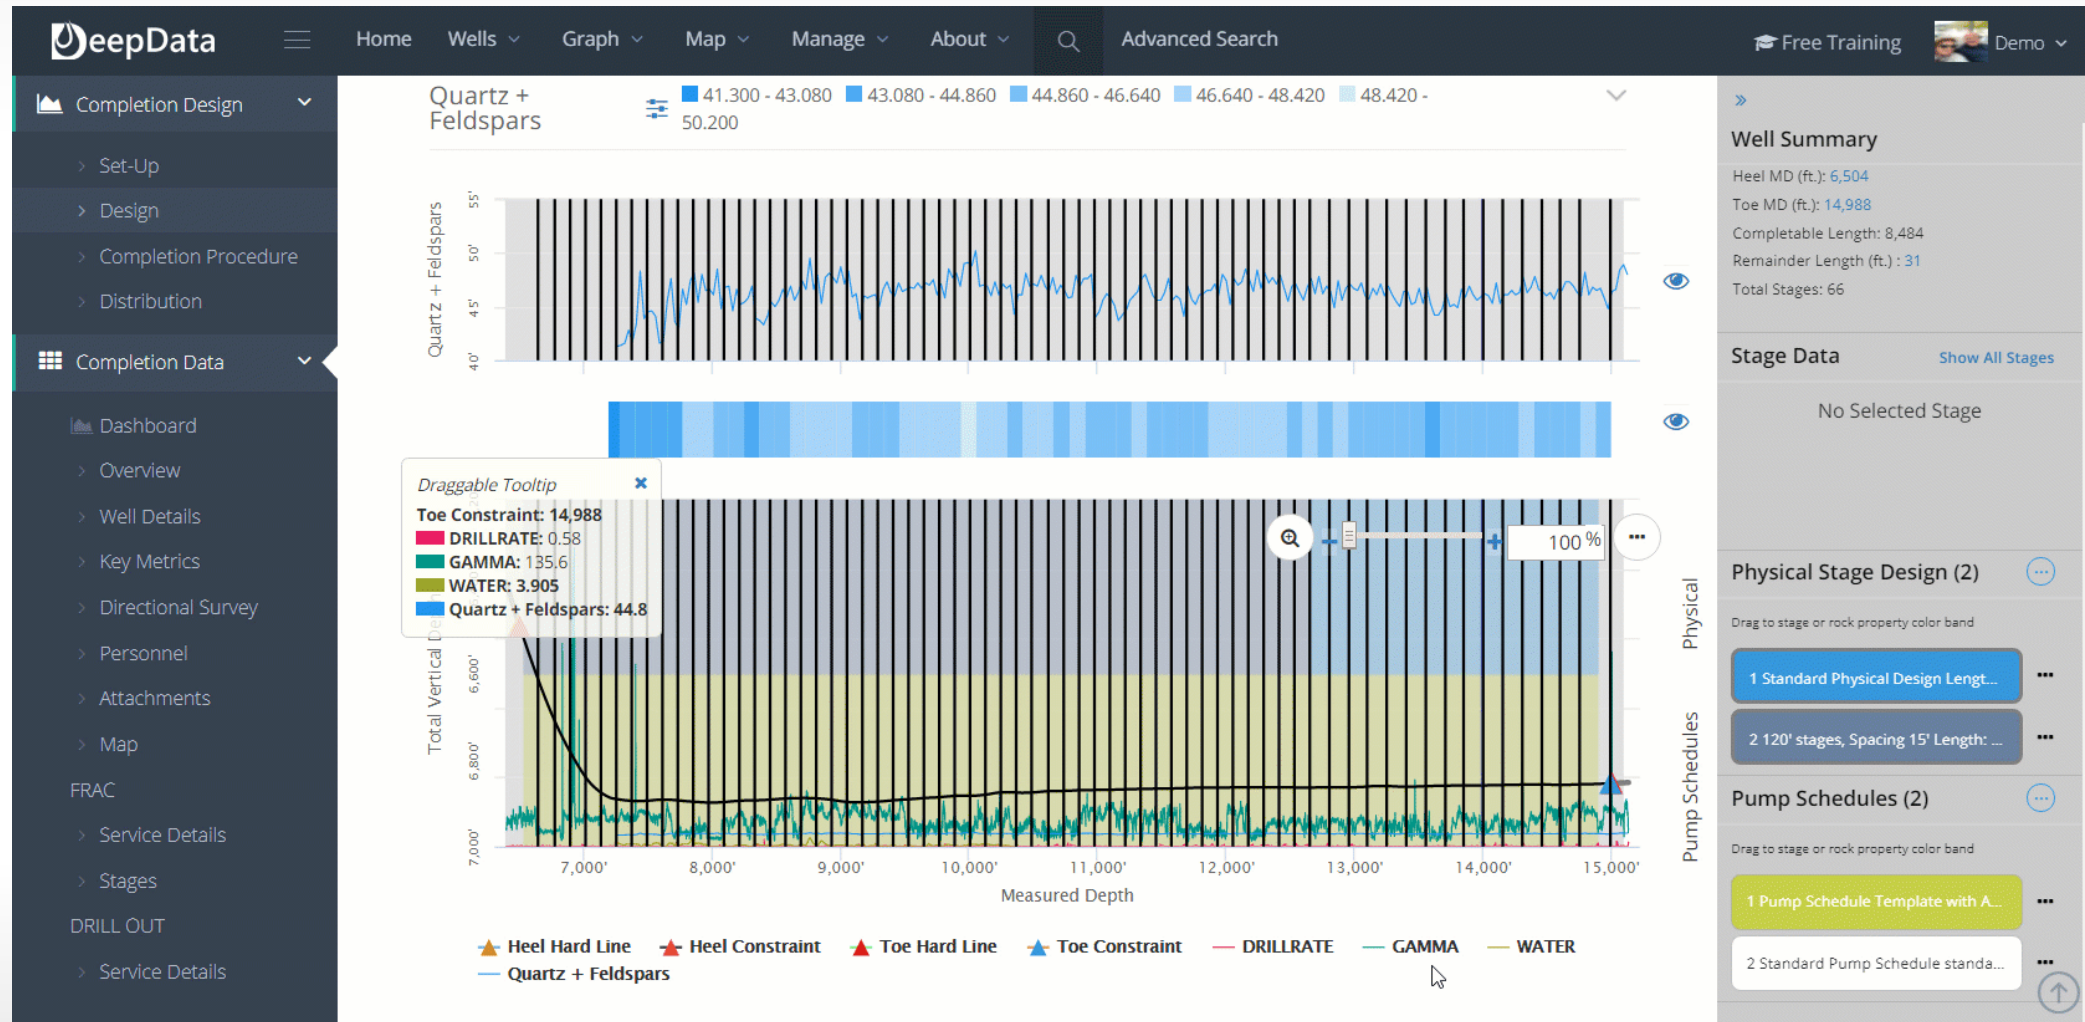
DeepData

Home Wells Graph Map Manage About Advanced Search

Free Training Demo

Completion Design

Set-Up

Design

Completion Procedure

Distribution

Completion Data

Dashboard

Overview

Well Details

Key Metrics

Directional Survey

Personnel

Attachments

Map

FRAC

Service Details

Stages

DRILL OUT

Service Details

Quartz + Feldspars

41.300 - 43.080 43.080 - 44.860 44.860 - 46.640 46.640 - 48.420 48.420 - 50.200

Quartz + Feldspars

55'

50'

45'

40'

Draggable Tooltip

Toe Constraint: 14,988

DRILLRATE: 0.58

GAMMA: 135.6

WATER: 3.905

Quartz + Feldspars: 44.8

100 %

Total Vertical De

6,600'

6,800'

7,000'

7,000' 8,000' 9,000' 10,000' 11,000' 12,000' 13,000' 14,000' 15,000'

Measured Depth

Physical

Pump Schedules

Heel Hard Line Heel Constraint Toe Hard Line Toe Constraint DRILLRATE GAMMA WATER Quartz + Feldspars

Well Summary

Heel MD (ft.): 6,504

Toe MD (ft.): 14,988

Completable Length: 8,484

Remainder Length (ft.) : 31

Total Stages: 66

Stage Data

Show All Stages

No Selected Stage

Physical Stage Design (2)

Drag to stage or rock property color band

1 Standard Physical Design Lengt...

2 120' stages, Spacing 15' Length: ...

Pump Schedules (2)

Drag to stage or rock property color band

1 Pump Schedule Template with A...

2 Standard Pump Schedule standa...